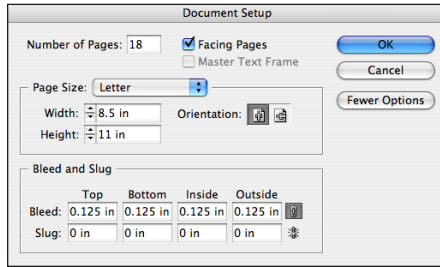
Document Setup

Number of Pages: 18

Facing Pages

Master Text Frame

OK

Cancel

Fewer Options

Page Size: Letter

Width: 8.5 in

Height: 11 in

Orientation:

Bleed and Slug

| | Top | Bottom | Inside | Outside |
|---|---|---|---|---|
| Bleed: | 0.125 in | 0.125 in | 0.125 in | 0.125 in |
| Slug: | 0 in | 0 in | 0 in | 0 in |